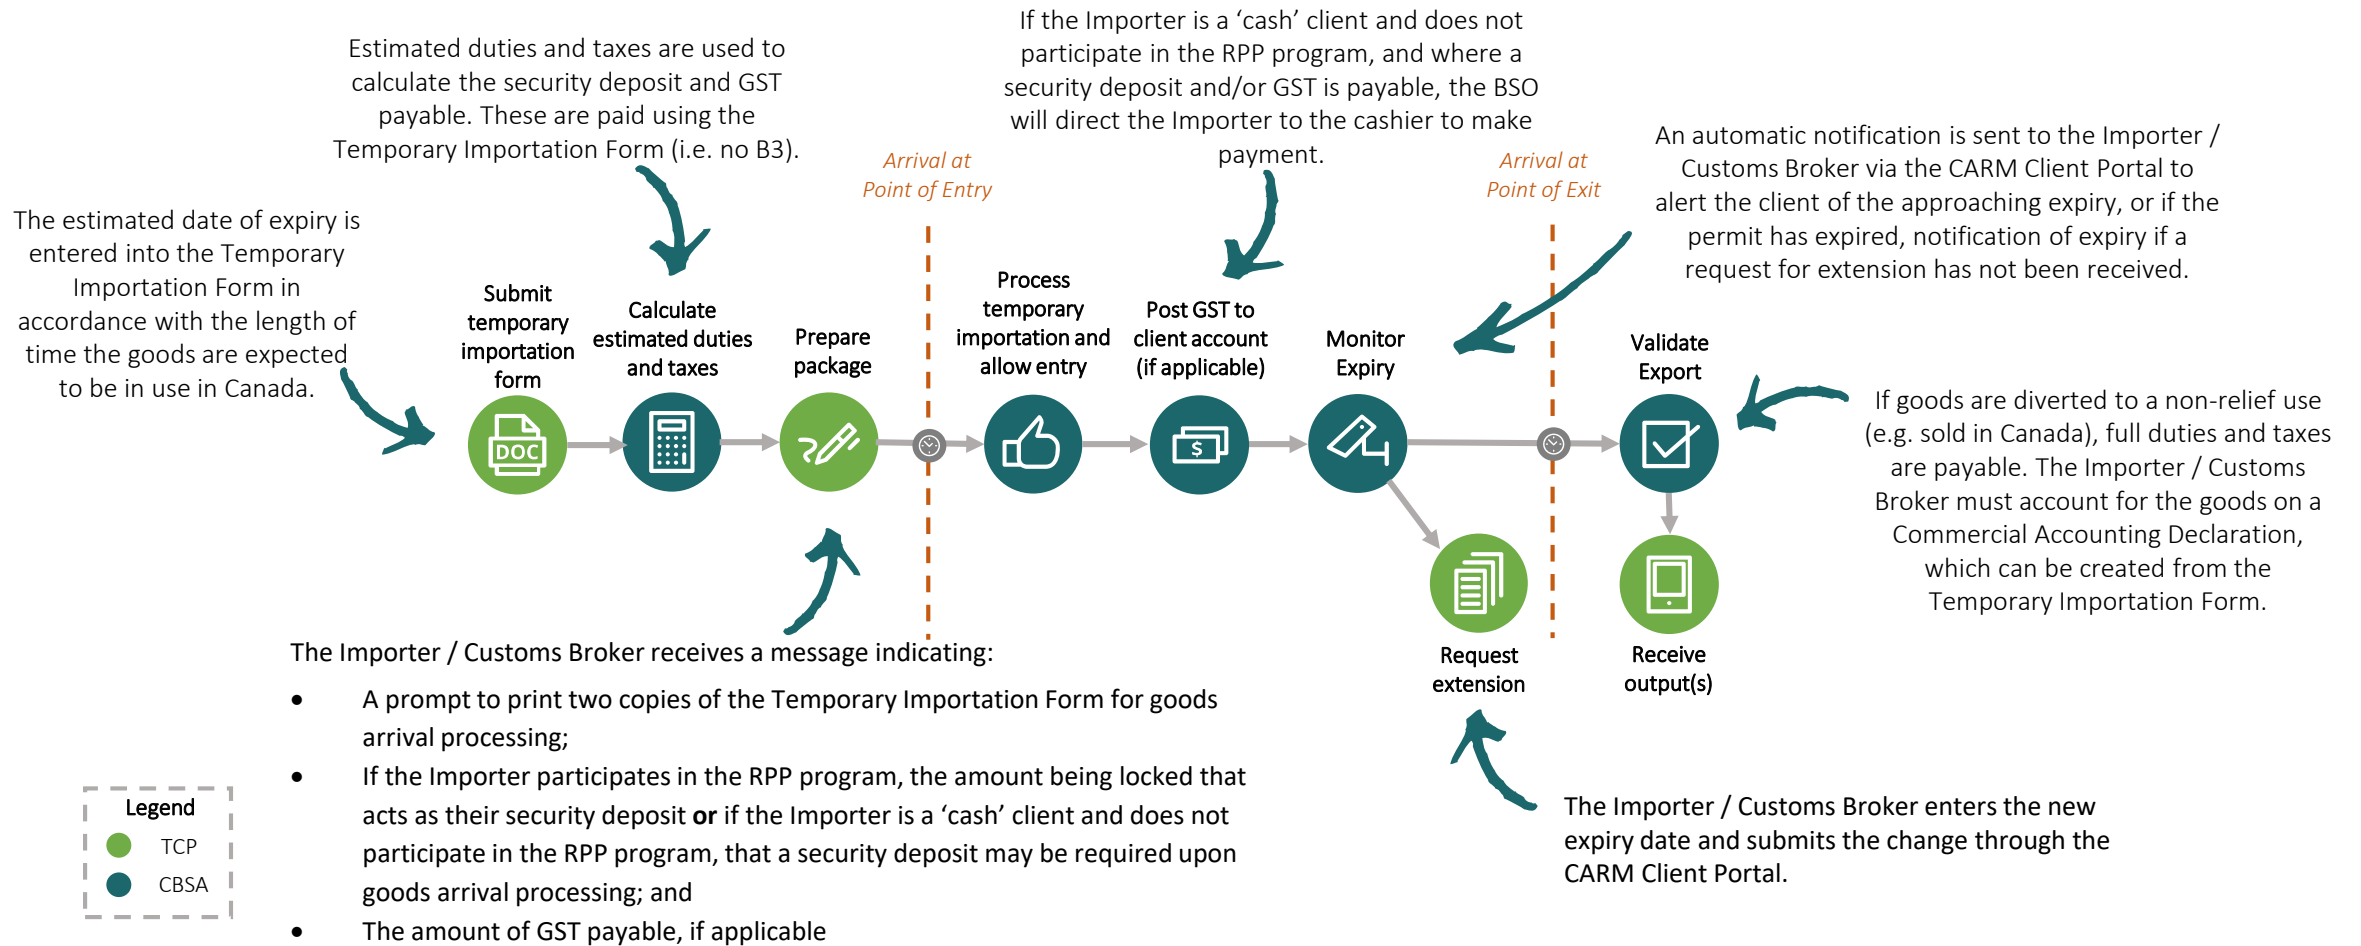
Estimated duties and taxes are used to calculate the security deposit and GST payable. These are paid using the Temporary Importation Form (i.e. no B3).

If the Importer is a 'cash' client and does not participate in the RPP program, and where a security deposit and/or GST is payable, the BSO will direct the Importer to the cashier to make payment.

An automatic notification is sent to the Importer / Customs Broker via the CARM Client Portal to alert the client of the approaching expiry, or if the permit has expired, notification of expiry if a request for extension has not been received.

The estimated date of expiry is entered into the Temporary Importation Form in accordance with the length of time the goods are expected to be in use in Canada.

Arrival at Point of Entry

Arrival at Point of Exit

Submit temporary importation form

DOC

Calculate estimated duties and taxes

Prepare package

Process temporary importation and allow entry

Post GST to client account (if applicable)

$

Monitor Expiry

Validate Export

Request extension

Receive output(s)

If goods are diverted to a non-relief use (e.g. sold in Canada), full duties and taxes are payable. The Importer / Customs Broker must account for the goods on a Commercial Accounting Declaration, which can be created from the Temporary Importation Form.

The Importer / Customs Broker receives a message indicating:

- A prompt to print two copies of the Temporary Importation Form for goods arrival processing;
- If the Importer participates in the RPP program, the amount being locked that acts as their security deposit **or** if the Importer is a 'cash' client and does not participate in the RPP program, that a security deposit may be required upon goods arrival processing; and
- The amount of GST payable, if applicable

The Importer / Customs Broker enters the new expiry date and submits the change through the CARM Client Portal.

Legend
TCP
CBSA